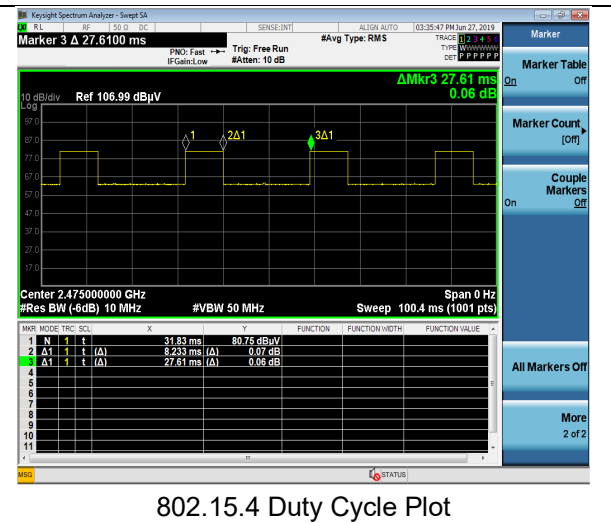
Keysight Spectrum Analyzer - Swept SA
RL RF 50 Ω DC SENSE:INT ALIGN AUTO 03:35:47 PM Jun 27, 2019
Marker 3 Δ 27.6100 ms
PNO: Fast IFGain:Low
Trig: Free Run #Atten: 10 dB
#Avg Type: RMS
TRACE 1 2 3 4 5 6
TYPE WWWWWW
DET P P P P P P

ΔMkr3 27.61 ms
0.06 dB
10 dB/div Ref 106.99 dBµV
Log
97.0
87.0
77.0
67.0
57.0
47.0
37.0
27.0
17.0
1
2Δ1
3Δ1

Center 2.475000000 GHz
Span 0 Hz
#Res BW (-6dB) 10 MHz
#VBW 50 MHz
Sweep 100.4 ms (1001 pts)

| MKR | MODE | TRC | SCL | X | | Y | FUNCTION | FUNCTION WIDTH | FUNCTION VALUE |
|---|---|---|---|---|---|---|---|---|---|
| 1 | N | 1 | t | 31.83 ms | | 80.75 dBµV | | | |
| 2 | Δ1 | 1 | t (Δ) | 8.233 ms | (Δ) | 0.07 dB | | | |
| 3 | Δ1 | 1 | t (Δ) | 27.61 ms | (Δ) | 0.06 dB | | | |
| 4 | | | | | | | | | |
| 5 | | | | | | | | | |
| 6 | | | | | | | | | |
| 7 | | | | | | | | | |
| 8 | | | | | | | | | |
| 9 | | | | | | | | | |
| 10 | | | | | | | | | |
| 11 | | | | | | | | | |

MSG
STATUS

Marker
Marker Table
On Off
Marker Count
[Off]
Couple Markers
On Off
All Markers Off
More
2 of 2

802.15.4 Duty Cycle Plot